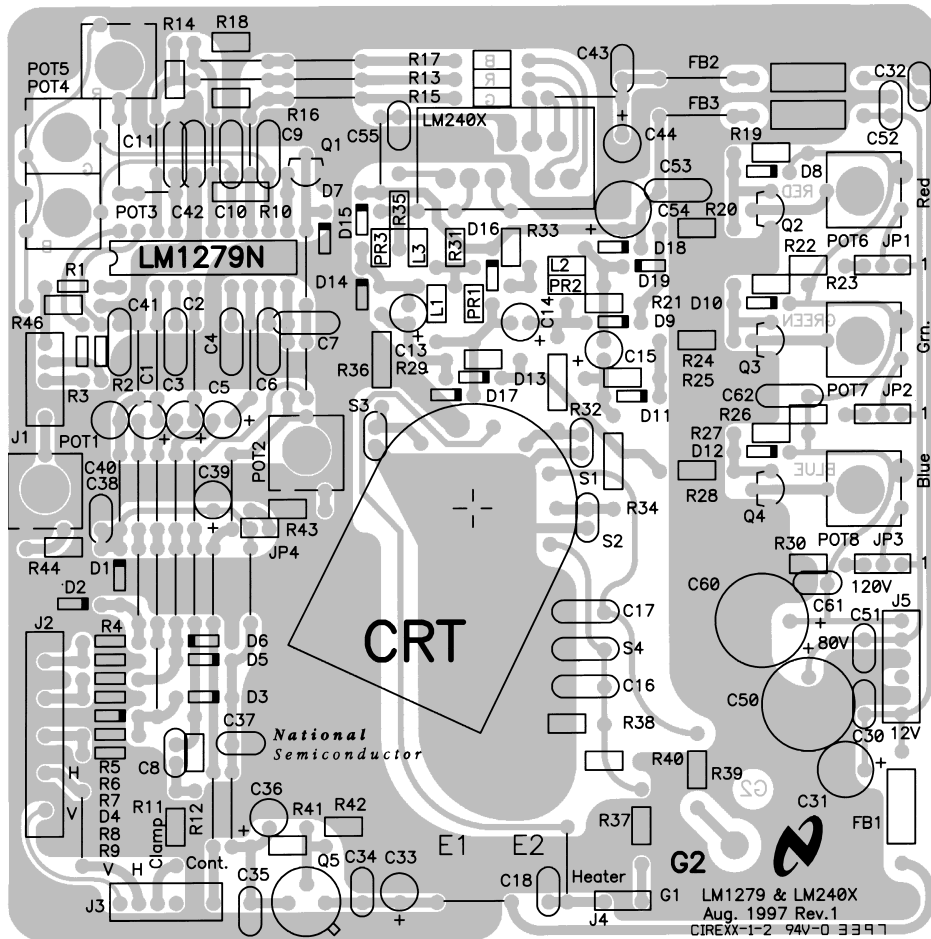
R14 R18
R17
R13
R15
B
R
G
C43
FB2
C32
POT5
POT4
R16
C11
C9
Q1
C55
LM240X
FB3
C44
C52
R19
D8
C53
RED
Red
POT3 C42 C10 R10
D7
D15
R35
PR3
L3
R31
D16
R33
C54
R20
Q2
D18
R22
POT6
JP1
LM1279N
D19
L2
PR2
R23
1
R1
D14
L1
PR1
C14
R21
D10
D9
GREEN
R46
C41
C2
C4
C7
C13
R29
Q3
Grn.
R3
R2
C1
C3
C5
C6
R36
D13
C15
R24
R25
D17
D11
C62
POT7
JP2
J1
POT1
S3
R32
R26
R27
D12
1
POT2
BLUE
Blue
C40
C38
C39
S1
R28
R34
Q4
R43
JP4
S2
R44
D1
R30
POT8
JP3
D2
C60
120V
1
C61
C51
J5
J2
R4
D6
D5
CRT
C17
S4
80V
C16
D3
C50
C37
National
Semiconductor
R38
C30
12V
C8
H
R5
R6
R7
D4
R8
R9
R40
R39
G2
C31
V
R11
R12
C36
R41
R42
R37
FB1
Clamp
Cont.
E1
E2
G2
V H
C35
Q5
C34
C33
C18
Heater
G1
J3
J4
LM1279 & LM240X
Aug. 1997 Rev.1
CIREXX-1-2 94V-0 3397